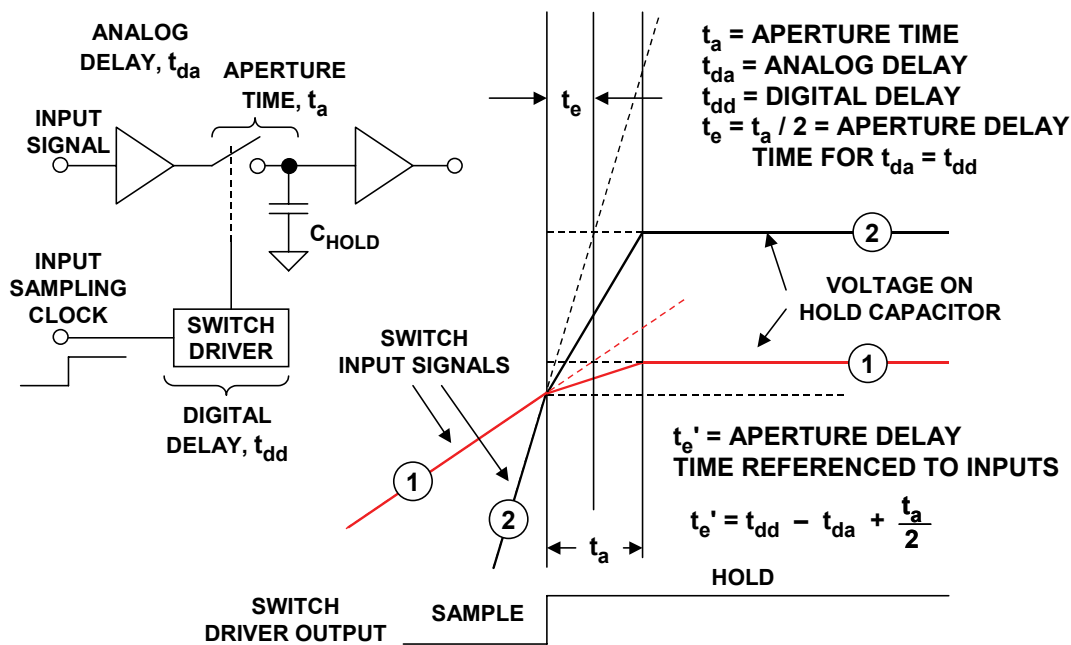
ANALOG DELAY, $t_{da}$

APERTURE TIME, $t_a$

INPUT SIGNAL

$C_{HOLD}$

INPUT SAMPLING CLOCK

SWITCH DRIVER

DIGITAL DELAY, $t_{dd}$

$t_e$

$t_a$ = APERTURE TIME
$t_{da}$ = ANALOG DELAY
$t_{dd}$ = DIGITAL DELAY
$t_e = t_a / 2$ = APERTURE DELAY TIME FOR $t_{da} = t_{dd}$

2

VOLTAGE ON HOLD CAPACITOR

1

SWITCH INPUT SIGNALS

1

2

$t_e$' = APERTURE DELAY TIME REFERENCED TO INPUTS

$t_e' = t_{dd} - t_{da} + \frac{t_a}{2}$

$t_a$

HOLD

SWITCH DRIVER OUTPUT

SAMPLE